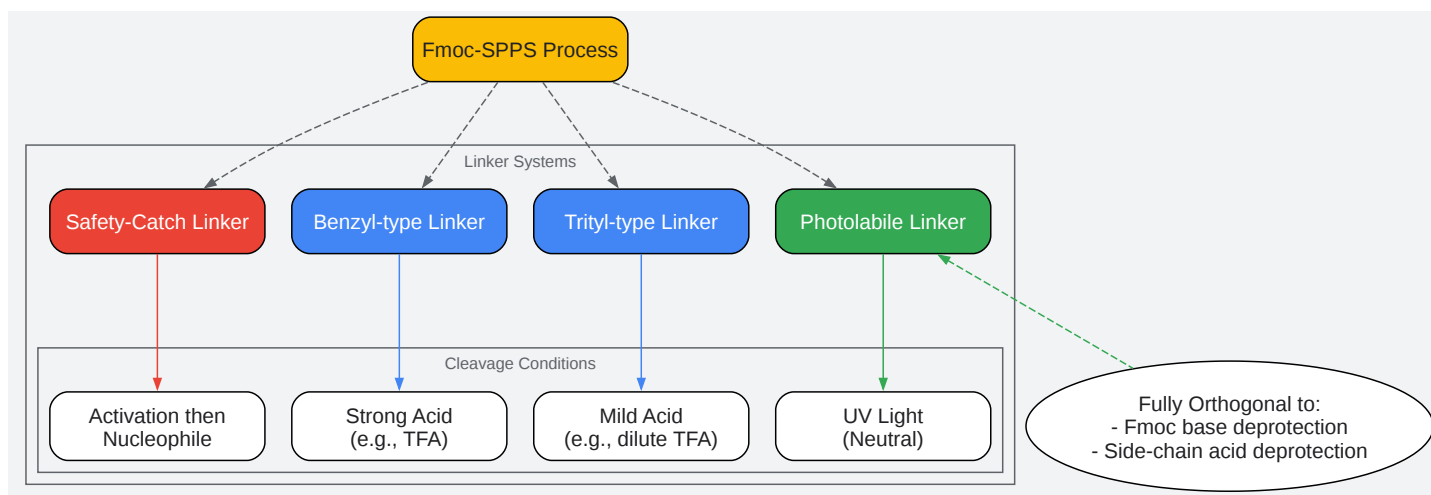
Fmoc-SPPS Process

Linker Systems

Safety-Catch Linker

Benzyl-type Linker

Trityl-type Linker

Photolabile Linker

Cleavage Conditions

Activation then Nucleophile

Strong Acid (e.g., TFA)

Mild Acid (e.g., dilute TFA)

UV Light (Neutral)

Fully Orthogonal to:
- Fmoc base deprotection
- Side-chain acid deprotection